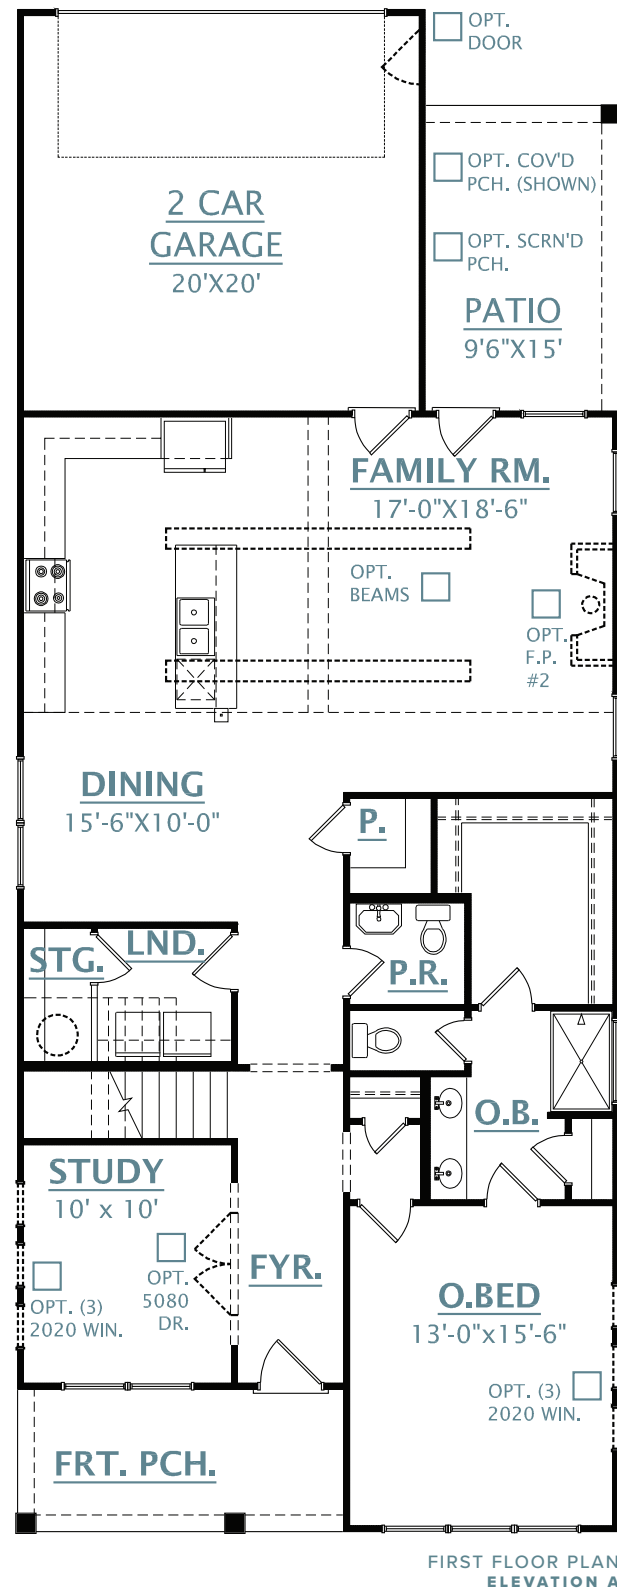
OPT. DOOR

2 CAR GARAGE
20'X20'

OPT. COV'D PCH. (SHOWN)

OPT. SCRN'D PCH.

PATIO
9'6"X15'

FAMILY RM.
17'-0"X18'-6"

OPT. BEAMS

OPT. F.P. #2

DINING
15'-6"X10'-0"

P.

STG.

LND.

P.R.

O.B.

STUDY
10' x 10'

OPT. (3) 2020 WIN.

OPT. 5080 DR.

FYR.

O.BED
13'-0"x15'-6"

OPT. (3) 2020 WIN.

FRT. PCH.

FIRST FLOOR PLAN
ELEVATION A